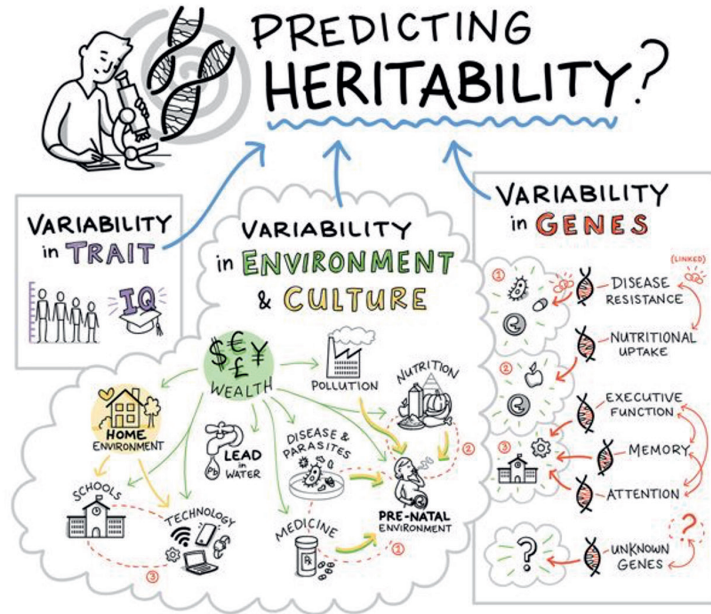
PREDICTING HERITABILITY?

VARIABILITY in TRAIT

IQ

VARIABILITY in ENVIRONMENT & CULTURE

$€£¥
WEALTH

POLLUTION

NUTRITION

HOME ENVIRONMENT

LEAD in WATER

Pb

DISEASE & PARASITES

SCHOOLS

TECHNOLOGY

MEDICINE

PRE-NATAL ENVIRONMENT

①

②

③

VARIABILITY in GENES

(LINKED)

DISEASE RESISTANCE

NUTRITIONAL UPTAKE

EXECUTIVE FUNCTION

MEMORY

ATTENTION

UNKNOWN GENES

①

②

③

?